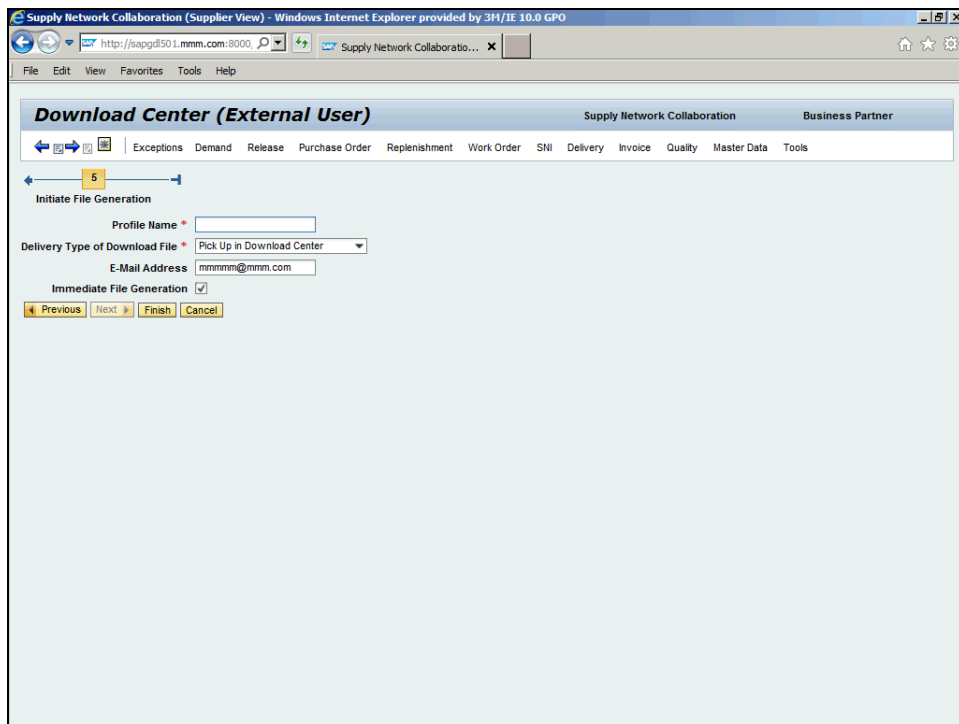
Supply Network Collaboration (Supplier View) - Windows Internet Explorer provided by 3M/IE 10.0 GPO

http://sapgdl501.mmm.com:8000

Supply Network Collaboratio...

File Edit View Favorites Tools Help

Download Center (External User)

Supply Network Collaboration

Business Partner

Exceptions Demand Release Purchase Order Replenishment Work Order SNI Delivery Invoice Quality Master Data Tools

5

Initiate File Generation

Profile Name *

Delivery Type of Download File * Pick Up in Download Center

E-Mail Address mmmmm@mmm.com

Immediate File Generation

Previous Next Finish Cancel